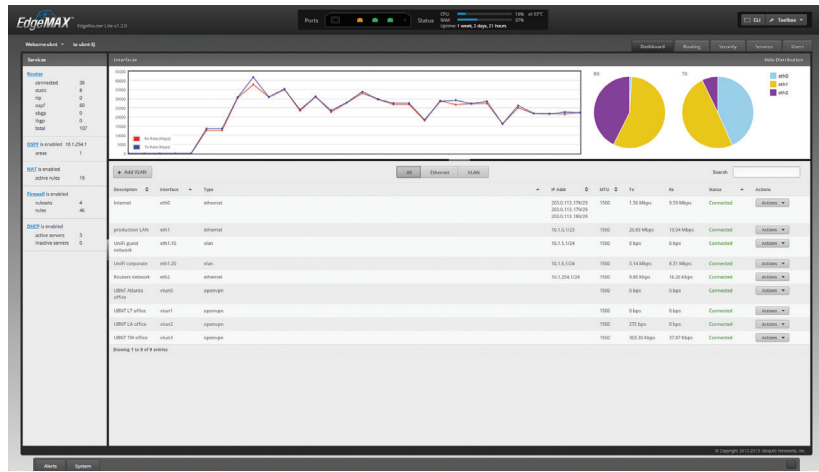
EdgeMAX EdgeRouter Lite v1.3.0

Ports

Status CPU 15% at 43°C RAM 37% Uptime: 1 week, 2 days, 21 hours

CLI Toolbox

Welcome ubnt to ubnt-1j

Dashboard Routing Security Services Users

Services

Routes
connected 39
static 8
rip 0
ospf 60
ebgp 0
ibgp 0
total 107

OSPF is enabled 10.1.254.1
areas 1

NAT is enabled
active rules 19

Firewall is enabled
rulesets 4
rules 46

DHCP is enabled
active servers 3
inactive servers 0

Interfaces

Hide Distribution

RX TX

eth0
eth1
eth2

40000
35000
30000
25000
20000
15000
10000
5000
0

Rx Rate (Kbps)
Tx Rate (Kbps)

+ Add VLAN

All Ethernet VLAN

Search

| Description | Interface | Type | IP Addr | MTU | Tx | Rx | Status | Actions |
|---|---|---|---|---|---|---|---|---|
| Internet | eth0 | ethernet | 203.0.113.178/29 203.0.113.179/29 203.0.113.180/29 | 1500 | 1.56 Mbps | 9.59 Mbps | Connected | Actions |
| production LAN | eth1 | ethernet | 10.1.0.1/23 | 1500 | 20.83 Mbps | 13.04 Mbps | Connected | Actions |
| UniFi guest network | eth1.10 | vlan | 10.1.5.1/24 | 1500 | 0 bps | 0 bps | Connected | Actions |
| UniFi corporate | eth1.20 | vlan | 10.1.6.1/24 | 1500 | 3.14 Mbps | 8.31 Mbps | Connected | Actions |
| Routers network | eth2 | ethernet | 10.1.254.1/24 | 1500 | 9.80 Kbps | 16.20 Kbps | Connected | Actions |
| UBNT Atlanta office | vtun0 | openvpn | | 1500 | 0 bps | 0 bps | Connected | Actions |
| UBNT LT office | vtun1 | openvpn | | 1500 | 0 bps | 0 bps | Connected | Actions |
| UBNT LA office | vtun2 | openvpn | | 1500 | 272 bps | 0 bps | Connected | Actions |
| UBNT TW office | vtun3 | openvpn | | 1500 | 303.30 Kbps | 37.87 Kbps | Connected | Actions |

Showing 1 to 9 of 9 entries

© Copyright 2012-2013 Ubiquiti Networks, Inc.

Alerts System